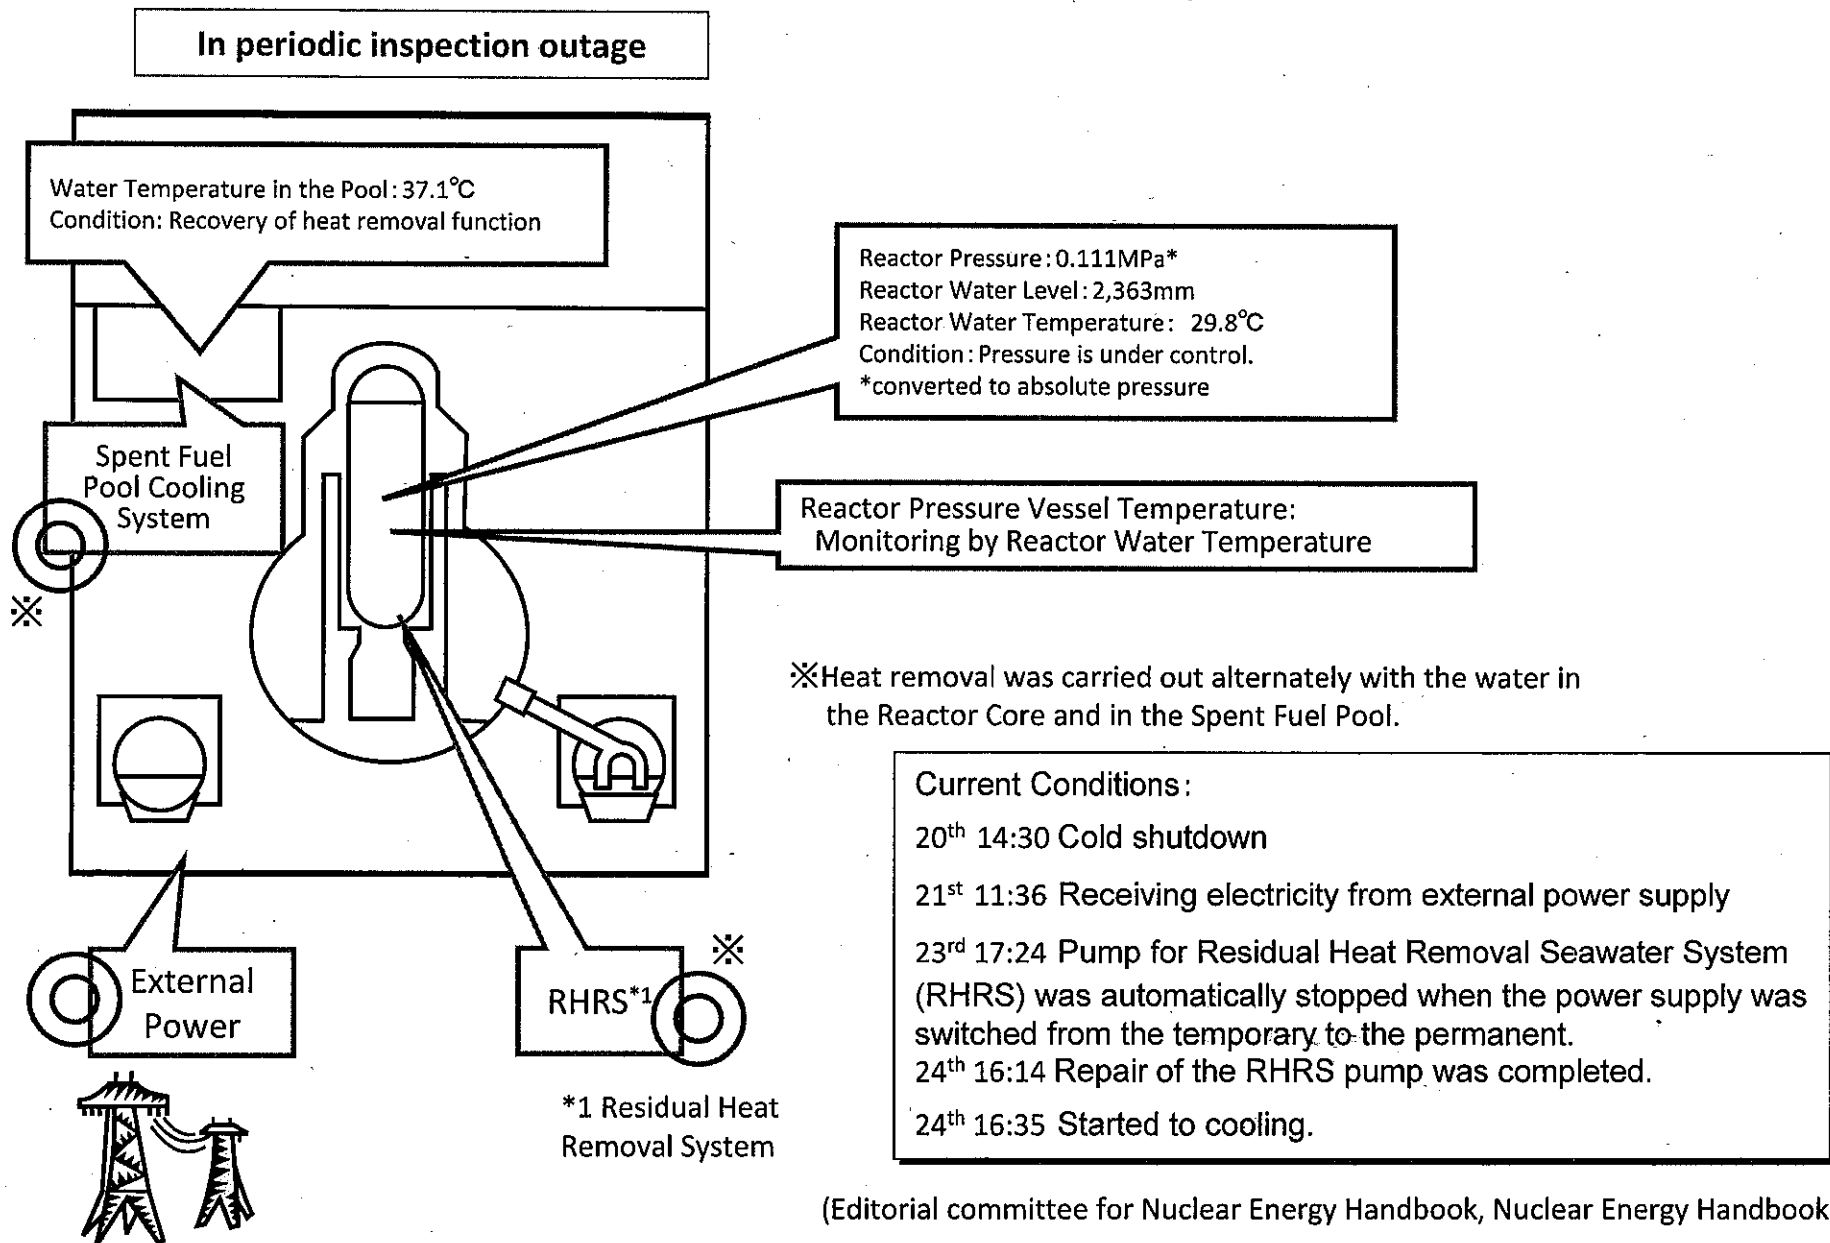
In periodic inspection outage

Water Temperature in the Pool: 37.1℃
Condition: Recovery of heat removal function

Reactor Pressure: 0.111MPa*
Reactor Water Level: 2,363mm
Reactor Water Temperature: 29.8℃
Condition: Pressure is under control.
*converted to absolute pressure

Spent Fuel Pool Cooling System

※

Reactor Pressure Vessel Temperature:
Monitoring by Reactor Water Temperature

※Heat removal was carried out alternately with the water in the Reactor Core and in the Spent Fuel Pool.

Current Conditions:

20$^{th}$ 14:30 Cold shutdown

21$^{st}$ 11:36 Receiving electricity from external power supply

23$^{rd}$ 17:24 Pump for Residual Heat Removal Seawater System (RHRS) was automatically stopped when the power supply was switched from the temporary to the permanent.

24$^{th}$ 16:14 Repair of the RHRS pump was completed.

24$^{th}$ 16:35 Started to cooling.

External Power

※

RHRS$^{*1}$

*1 Residual Heat Removal System

(Editorial committee for Nuclear Energy Handbook, Nuclear Energy Handbook